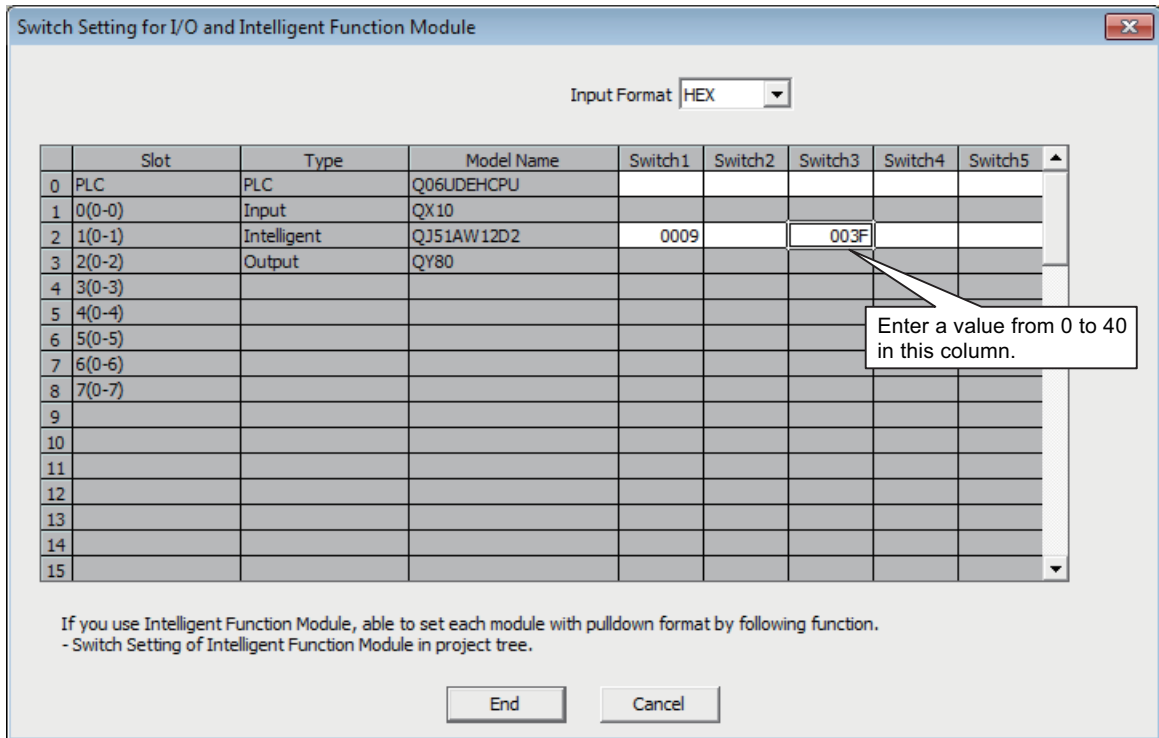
Switch Setting for I/O and Intelligent Function Module

Input Format HEX

| | Slot | Type | Model Name | Switch1 | Switch2 | Switch3 | Switch4 | Switch5 |
|---|---|---|---|---|---|---|---|---|
| 0 | PLC | PLC | Q06UDEHCPU | | | | | |
| 1 | 0(0-0) | Input | QX10 | | | | | |
| 2 | 1(0-1) | Intelligent | QJ51AW12D2 | 0009 | | 003F | | |
| 3 | 2(0-2) | Output | QY80 | | | | | |
| 4 | 3(0-3) | | | | | | | |
| 5 | 4(0-4) | | | | | | | |
| 6 | 5(0-5) | | | | | | | |
| 7 | 6(0-6) | | | | | | | |
| 8 | 7(0-7) | | | | | | | |
| 9 | | | | | | | | |
| 10 | | | | | | | | |
| 11 | | | | | | | | |
| 12 | | | | | | | | |
| 13 | | | | | | | | |
| 14 | | | | | | | | |
| 15 | | | | | | | | |

Enter a value from 0 to 40 in this column.

If you use Intelligent Function Module, able to set each module with pulldown format by following function.
- Switch Setting of Intelligent Function Module in project tree.

End Cancel